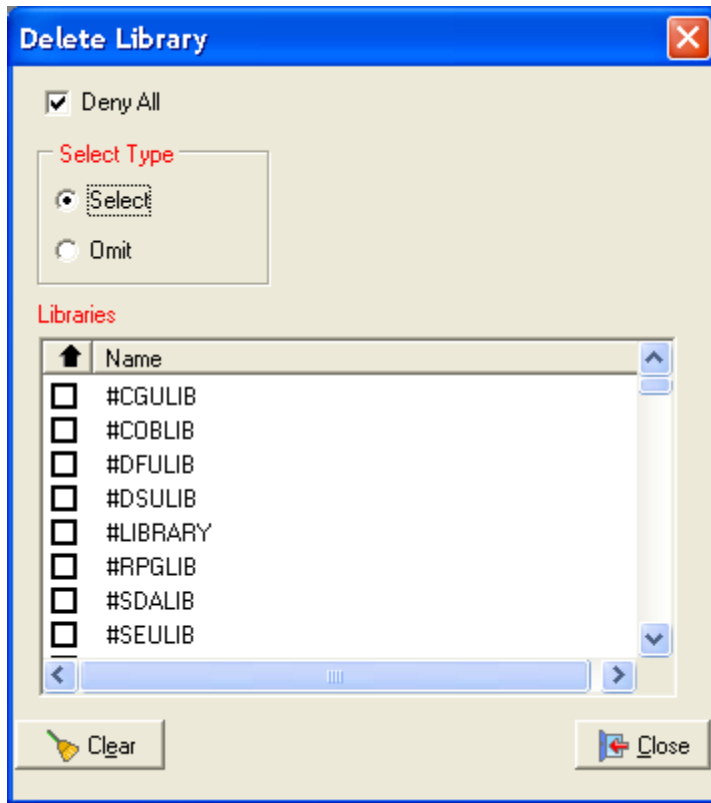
Delete Library

Deny All

Select Type

Select

Omit

Libraries

| | Name |
|---|---|
| | #CGULIB |
| | #COBLIB |
| | #DFULIB |
| | #DSULIB |
| | #LIBRARY |
| | #RPGLIB |
| | #SDALIB |
| | #SEULIB |

Clear

Close